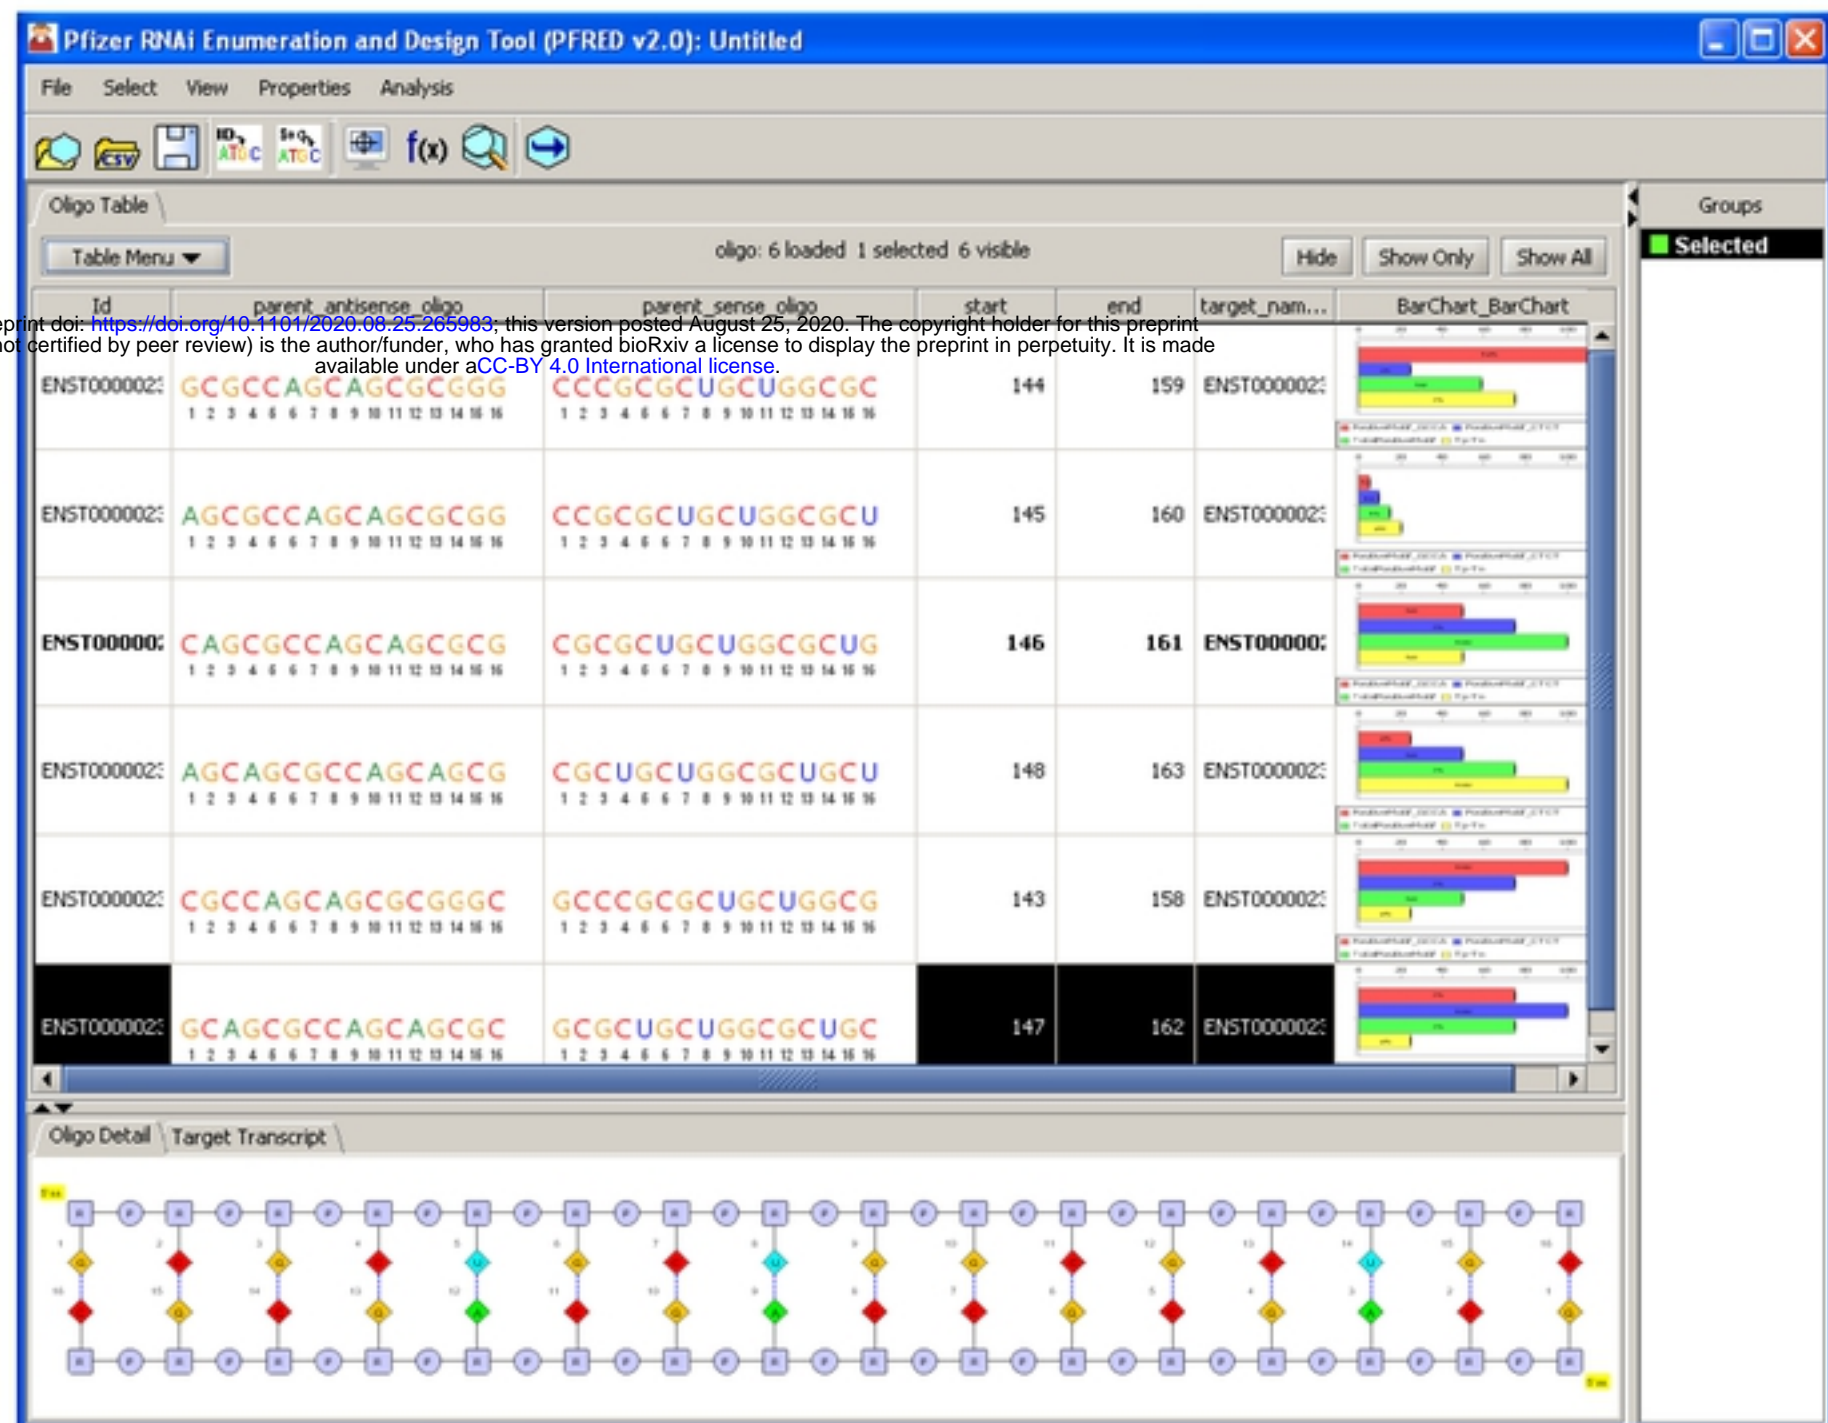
Pfizer RNAi Enumeration and Design Tool (PFRED v2.0): Untitled

File Select View Properties Analysis

f(x)

Oligo Table

Table Menu

oligo: 6 loaded 1 selected 6 visible

Hide Show Only Show All

Groups

Selected

preprint doi: https://doi.org/10.1101/2020.08.25.265983; this version posted August 25, 2020. The copyright holder for this preprint (which was not certified by peer review) is the author/funder, who has granted bioRxiv a license to display the preprint in perpetuity. It is made available under aCC-BY 4.0 International license.

| Id | parent_antisense_oligo | parent_sense_oligo | start | end | target_nam... | BarChart_BarChart |
|---|---|---|---|---|---|---|
| ENST0000023 | GCGCCAGCAGCGCGGG | CCCGCGCUGCUGGCGC | 144 | 159 | ENST0000023 | |
| ENST0000023 | AGCGCCAGCAGCGCGG | CCGCGCUGCUGGCGCU | 145 | 160 | ENST0000023 | |
| ENST000000 | CAGCGCCAGCAGCGCG | CGCGCUGCUGGCGCUG | 146 | 161 | ENST000000 | |
| ENST0000023 | AGCAGCGCCAGCAGCG | CGCUGCUGGCGCUGCU | 148 | 163 | ENST0000023 | |
| ENST0000023 | CGCCAGCAGCGCGGGC | GCCCGCGCUGCUGGCG | 143 | 158 | ENST0000023 | |
| ENST0000023 | GCAGCGCCAGCAGCGC | GCGCUGCUGGCGCUGC | 147 | 162 | ENST0000023 | |

Oligo Detail Target Transcript